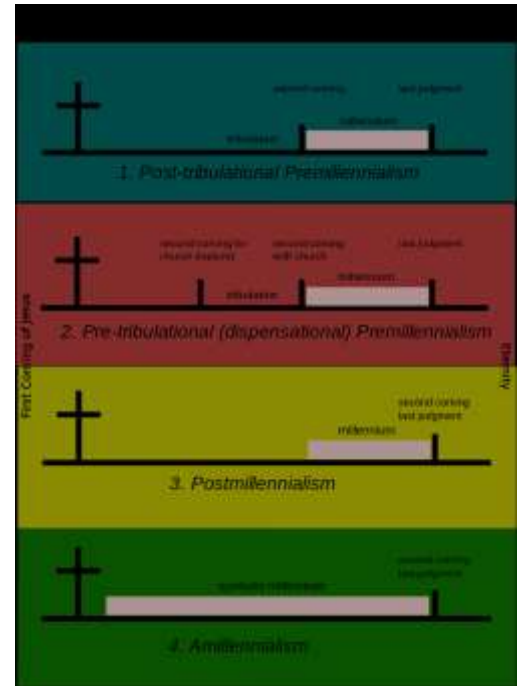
second coming

last judgment

tribulation

millennium

1. Post-tribulational Premillennialism

second coming for church (rapture)

second coming with church

last judgment

tribulation

millennium

2. Pre-tribulational (dispensational) Premillennialism

First Coming of Jesus

Eternity

second coming
last judgment

millennium

3. Postmillennialism

second coming
last judgment

symbolic millennium

4. Amillennialism